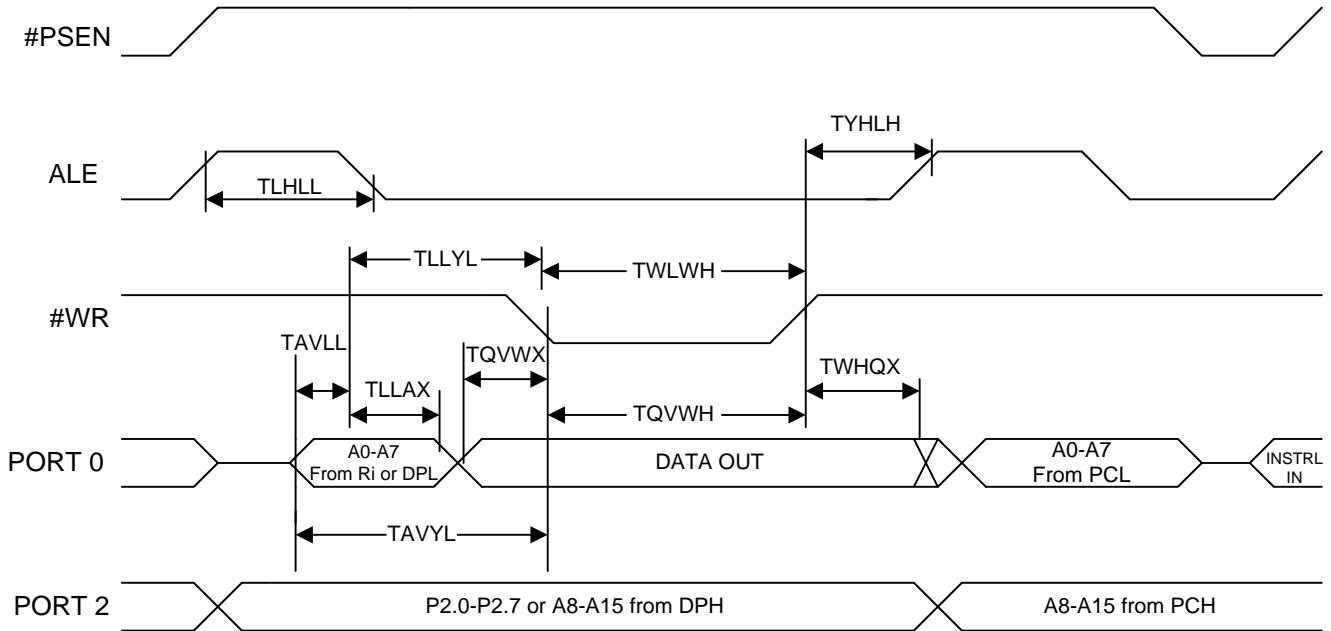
#PSEN

TYHLH

ALE

TLHLL

TLLYL

TWLWH

#WR

TAVLL

TQVWX

TWHQX

TLLAX

TQVWH

PORT 0

A0-A7
From Ri or DPL

DATA OUT

A0-A7
From PCL

INSTRL
IN

TAVYL

PORT 2

P2.0-P2.7 or A8-A15 from DPH

A8-A15 from PCH